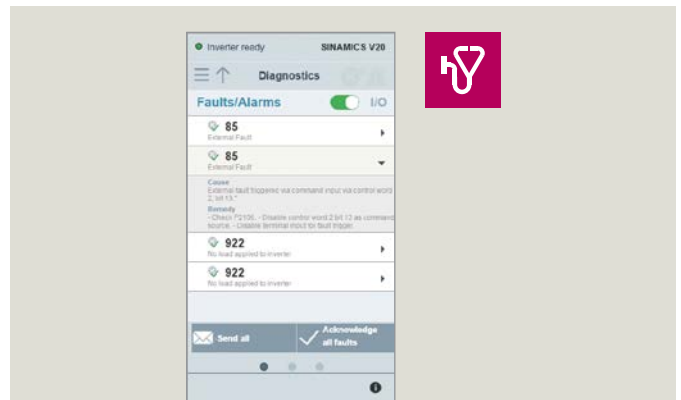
Inverter ready SINAMICS V20

Diagnostics

Faults/Alarms I/O

85
External Fault

85
External Fault

Cause
External fault triggered via command input via control word 2, bit 13.

Remedy
- Check r2100. - Disable control word 2 bit 13 as command source. - Disable terminal input for fault trigger.

922
No load applied to inverter

922
No load applied to inverter

Send all

Acknowledge all faults